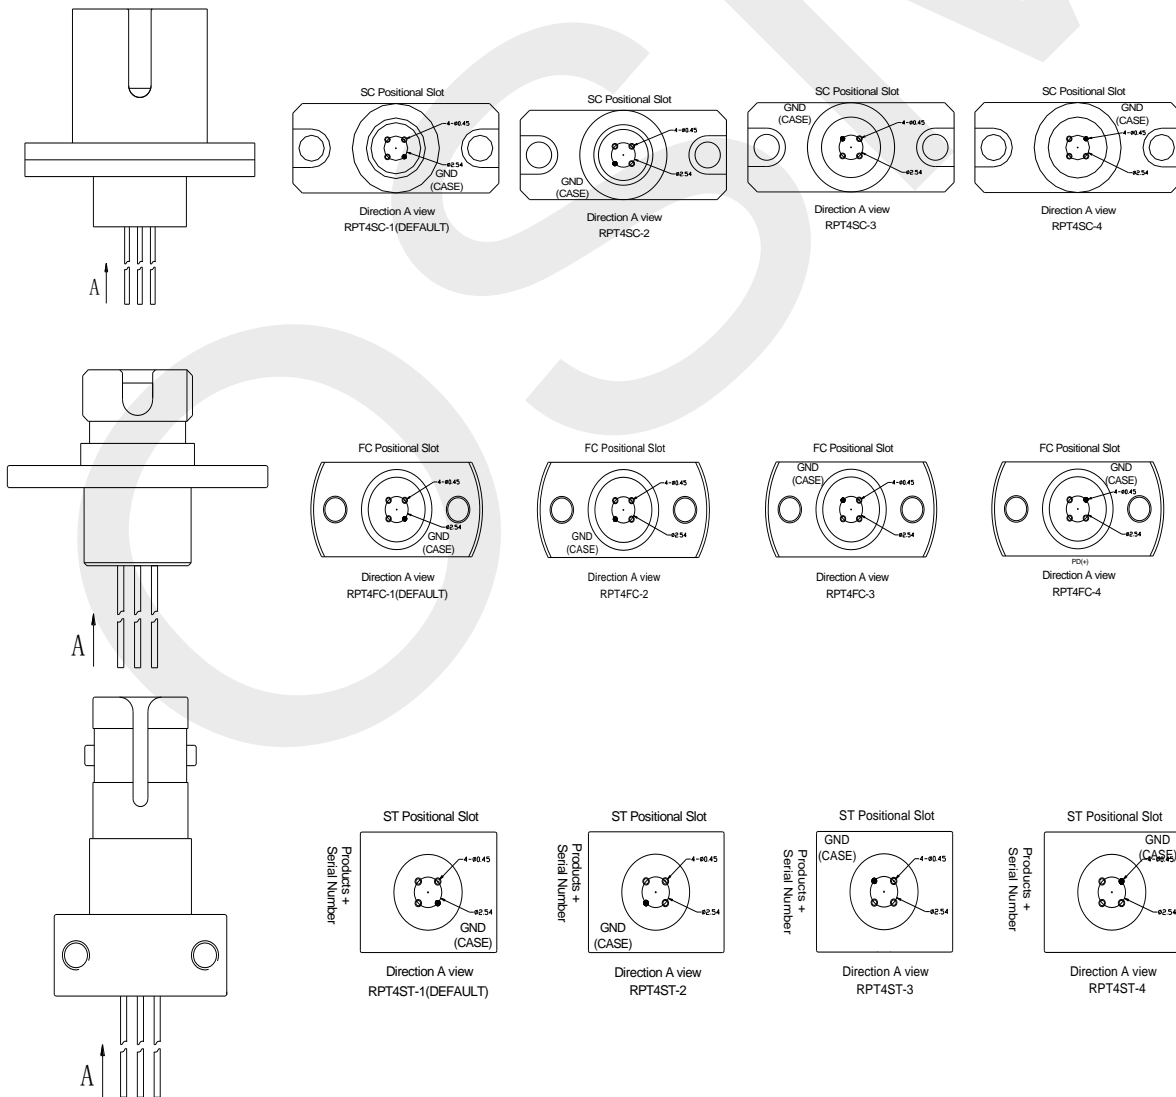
A

SC Positional Slot
4-Ø0.45
Ø2.54
GND (CASE)
Direction A view
RPT4SC-1(DEFAULT)

SC Positional Slot
4-Ø0.45
Ø2.54
GND (CASE)
Direction A view
RPT4SC-2

SC Positional Slot
GND (CASE)
4-Ø0.45
Ø2.54
Direction A view
RPT4SC-3

SC Positional Slot
GND (CASE)
4-Ø0.45
Ø2.54
Direction A view
RPT4SC-4

A

FC Positional Slot
4-Ø0.45
Ø2.54
GND (CASE)
Direction A view
RPT4FC-1(DEFAULT)

FC Positional Slot
4-Ø0.45
Ø2.54
GND (CASE)
Direction A view
RPT4FC-2

FC Positional Slot
GND (CASE)
4-Ø0.45
Ø2.54
Direction A view
RPT4FC-3

FC Positional Slot
GND (CASE)
4-Ø0.45
Ø2.54
PD(+)
Direction A view
RPT4FC-4

A

ST Positional Slot
Products + Serial Number
4-Ø0.45
Ø2.54
GND (CASE)
Direction A view
RPT4ST-1(DEFAULT)

ST Positional Slot
Products + Serial Number
4-Ø0.45
Ø2.54
GND (CASE)
Direction A view
RPT4ST-2

ST Positional Slot
Products + Serial Number
GND (CASE)
4-Ø0.45
Ø2.54
Direction A view
RPT4ST-3

ST Positional Slot
Products + Serial Number
GND (CASE)
4-Ø0.45
Ø2.54
Direction A view
RPT4ST-4